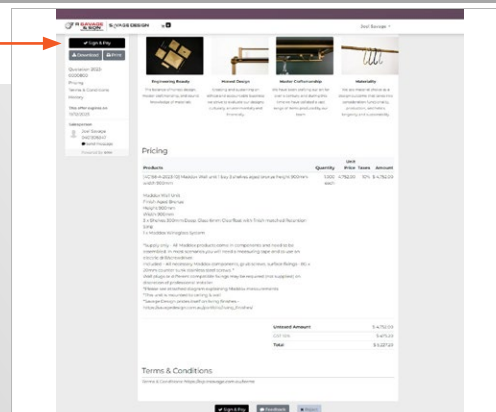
Joel Savage

Sign & Pay

Download

Print

Quotation 2023-0000823

Pricing

Terms & Conditions

History

This offer expires on 17/12/2023

Salesperson

Joel Savage

Engineering Beauty

Honest Design

Master Craftsmanship

Materiality

Pricing

| Products | Quantity | Unit Price | Taxes | Amount |
|---|---|---|---|---|
| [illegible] | 1.000 | 4,752.00 | 10% | $ 4,752.00 |

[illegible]

Untaxed Amount: $ 4,752.00

GST 10%: $ 475.20

Total: $ 5,227.20

Terms & Conditions

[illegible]

Sign & Pay

Feedback

Reject